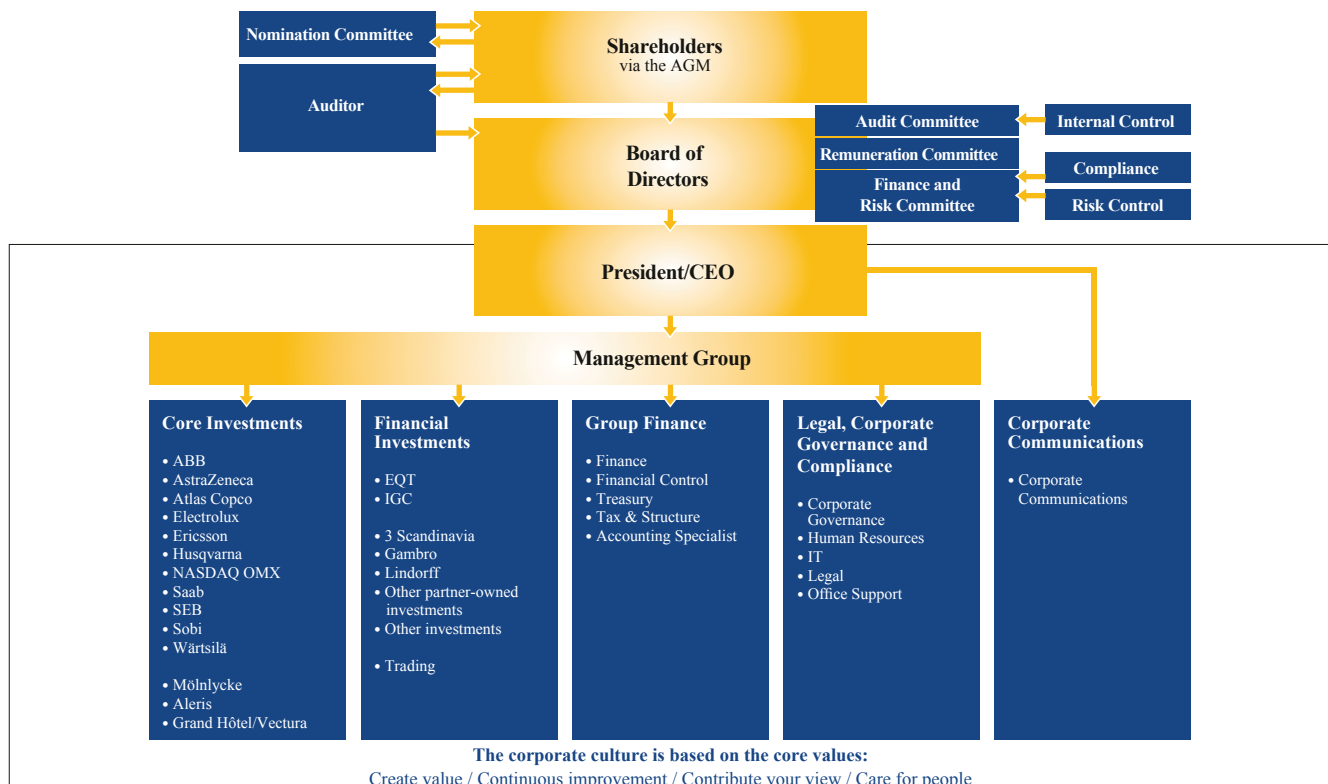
Nomination Committee

Shareholders
via the AGM

Auditor

Board of Directors

Audit Committee

Internal Control

Remuneration Committee

Compliance

Finance and Risk Committee

Risk Control

President/CEO

Management Group

Core Investments
• ABB
• AstraZeneca
• Atlas Copco
• Electrolux
• Ericsson
• Husqvarna
• NASDAQ OMX
• Saab
• SEB
• Sobi
• Wärtsilä

• Mölnlycke
• Aleris
• Grand Hôtel/Vectura

Financial Investments
• EQT
• IGC

• 3 Scandinavia
• Gambro
• Lindorff
• Other partner-owned investments
• Other investments

• Trading

Group Finance
• Finance
• Financial Control
• Treasury
• Tax & Structure
• Accounting Specialist

Legal, Corporate Governance and Compliance
• Corporate Governance
• Human Resources
• IT
• Legal
• Office Support

Corporate Communications
• Corporate Communications

The corporate culture is based on the core values:
Create value / Continuous improvement / Contribute your view / Care for people